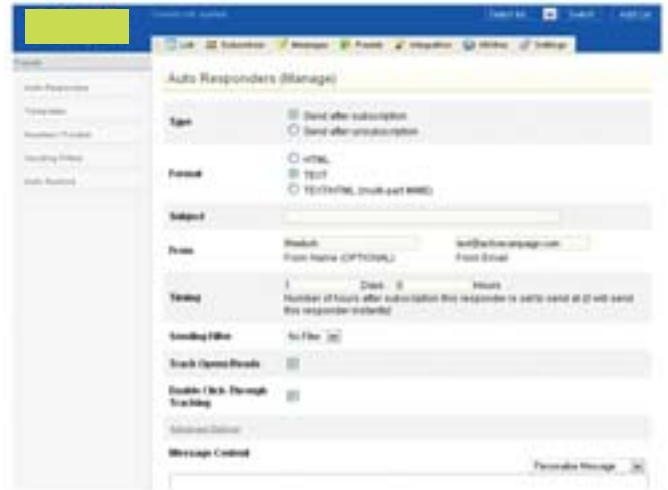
Currently not applied | Select list | Switch | Add List

List | Subscribers | Messages | Forward | Integration | Utilities | Settings

Forward

Auto Responders
Templates
Header / Footer
Sending Filters
Auto Remind

Auto Responders (Manage)

Type
Send after subscription
Send after unsubscription

Format
HTML
TEXT
TEXT/HTML (multi-part MIME)

Subject

From
Webuh
From Name (OPTIONAL)
test@activecampaign.com
From Email

Timing
1 Days 0 Hours
Number of hours after subscription this responder is set to send at (0 will send this responder instantly)

Sending Filter
No Filter

Track Opens/Reads

Enable Click-Through Tracking

Advanced Options

Message Content
Personalize Message